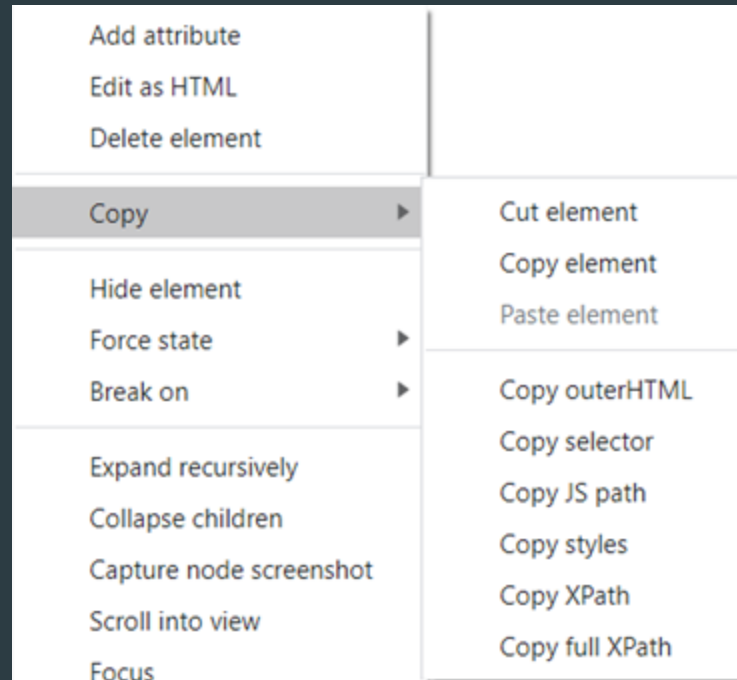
Add attribute
Edit as HTML
Delete element

Copy

Hide element
Force state
Break on

Expand recursively
Collapse children
Capture node screenshot
Scroll into view
Focus

Cut element
Copy element
Paste element

Copy outerHTML
Copy selector
Copy JS path
Copy styles
Copy XPath
Copy full XPath